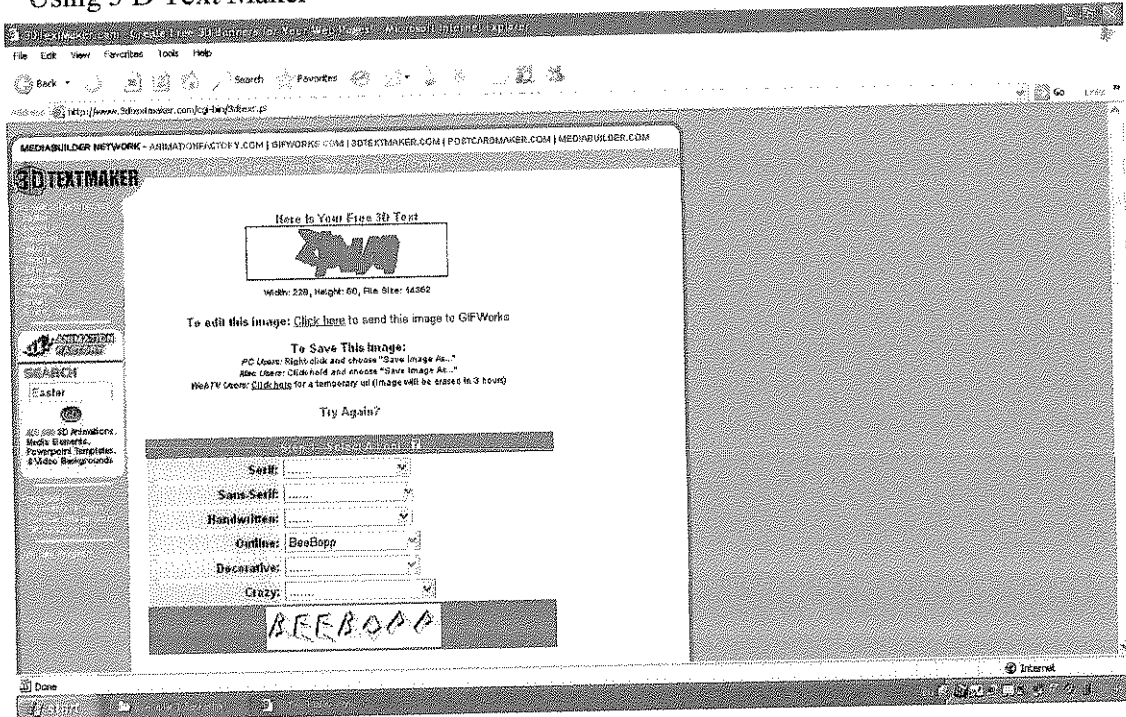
Using 3-D Text Maker

3DTextMaker.com - Create Free 3D Banners for Your Web Pages - Microsoft Internet Explorer

File Edit View Favorites Tools Help

Back Search Favorites

Address http://www.3dtextmaker.com/cgi-bin/3dtext.pl

Go Links

MEDIABUILDER NETWORK - ANIMATIONFACTORY.COM | GIFWORKS.COM | 3DTEXTMAKER.COM | POSTCARDMAKER.COM | MEDIABUILDER.COM

3D TEXTMAKER

Here Is Your Free 3D Text

Width: 220, Height: 60, File Size: 14362

To edit this image: Click here to send this image to GIFWorks

To Save This Image:
PC Users: Right-click and choose "Save Image As..."
Mac Users: Click-hold and choose "Save Image As..."
WebTV Users: Click here for a temporary url (image will be erased in 3 hours)

Try Again?

ANIMATION FACTORY

SEARCH

Easter

3D Animations, Media Elements, Powerpoint Templates, & Video Backgrounds

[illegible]

Serif: ------

Sans-Serif: ------

Handwritten: ------

Outline: BeeBopp

Decorative: ------

Crazy: ------

BEEBOPP

Done

Internet

start